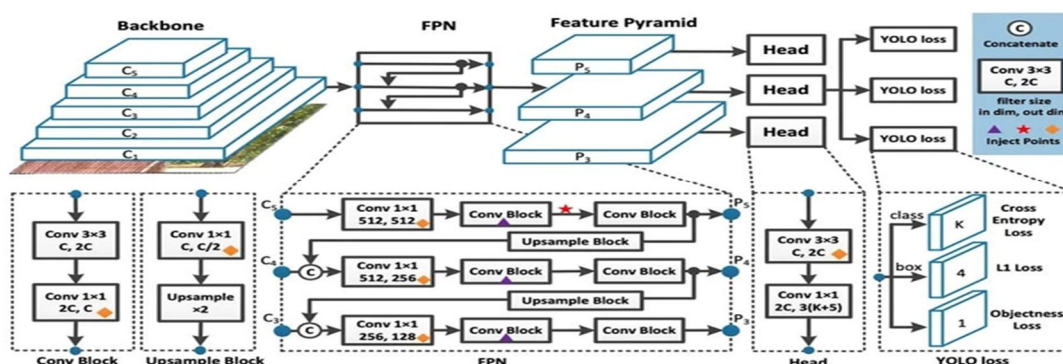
Backbone
$C_5$
$C_4$
$C_3$
$C_2$
$C_1$

FPN

Feature Pyramid
$P_5$
$P_4$
$P_3$

Head
Head
Head

YOLO loss
YOLO loss
YOLO loss

C
Concatenate
Conv 3×3
C, 2C
filter size
in dim, out dim
Inject Points

Conv 3×3
C, 2C
Conv 1×1
2C, C
Conv Block

Conv 1×1
C, C/2
Upsample
×2
Upsample Block

$C_5$
Conv 1×1
512, 512
Conv Block
Conv Block
$P_5$
Upsample Block
$C_4$
C
Conv 1×1
512, 256
Conv Block
Conv Block
$P_4$
Upsample Block
$C_3$
C
Conv 1×1
256, 128
Conv Block
Conv Block
$P_3$
FPN

Conv 3×3
C, 2C
Conv 1×1
2C, 3(K+5)
Head

class
K
Cross
Entropy
Loss
box
4
L1 Loss
1
Objectness
Loss
YOLO loss